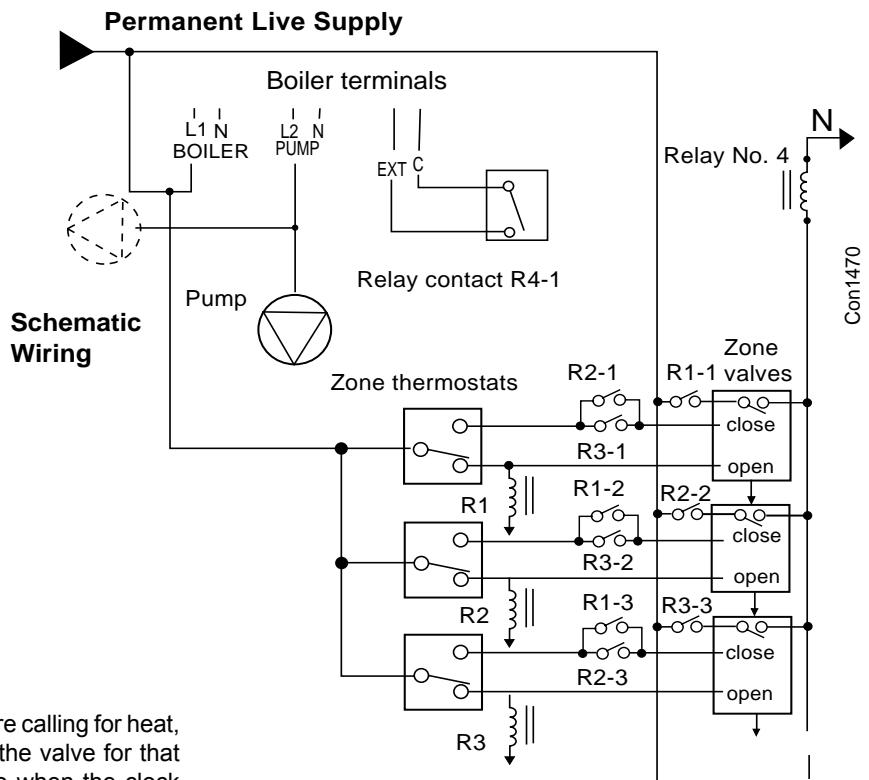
Permanent Live Supply

Boiler terminals

L1 N
BOILER

L2 N
PUMP

EXT C

Relay No. 4

N

Relay contact R4-1

Con1470

Pump

Schematic Wiring

Zone thermostats

R2-1

R1-1

Zone valves

close

R3-1

open

R1

R1-2

R2-2

close

R3-2

open

R2

R1-3

R3-3

close

R2-3

open

R3

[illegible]re calling for heat, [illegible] the valve for that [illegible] when the clock